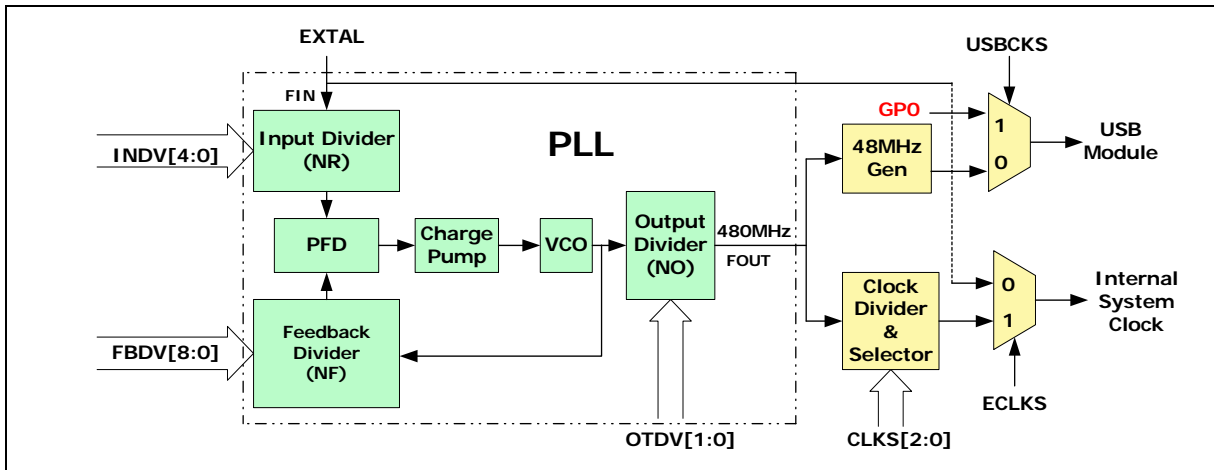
EXTAL

USBCKS

FIN

GP0

Input Divider (NR)

PLL

1

0

USB Module

INDV[4:0]

48MHz Gen

PFD

Charge Pump

VCO

Output Divider (NO)

480MHz

FOUT

Clock Divider & Selector

0

1

Internal System Clock

Feedback Divider (NF)

FBDV[8:0]

ECLKS

OTDV[1:0]

CLKS[2:0]